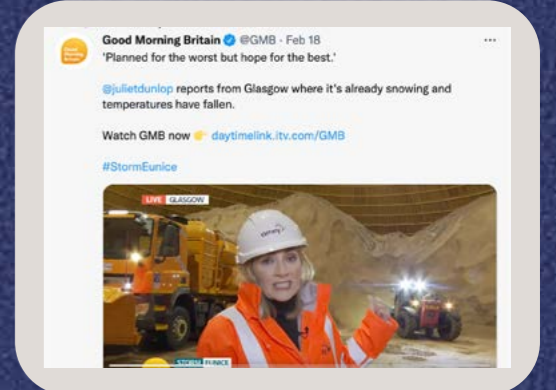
Good Morning Britain

Good Morning Britain @GMB · Feb 18
'Planned for the worst but hope for the best.'

@julietdunlop reports from Glasgow where it's already snowing and temperatures have fallen.

Watch GMB now 👉 daytimelink.itv.com/GMB

#StormEunice

LIVE GLASGOW

amey

EUNICE